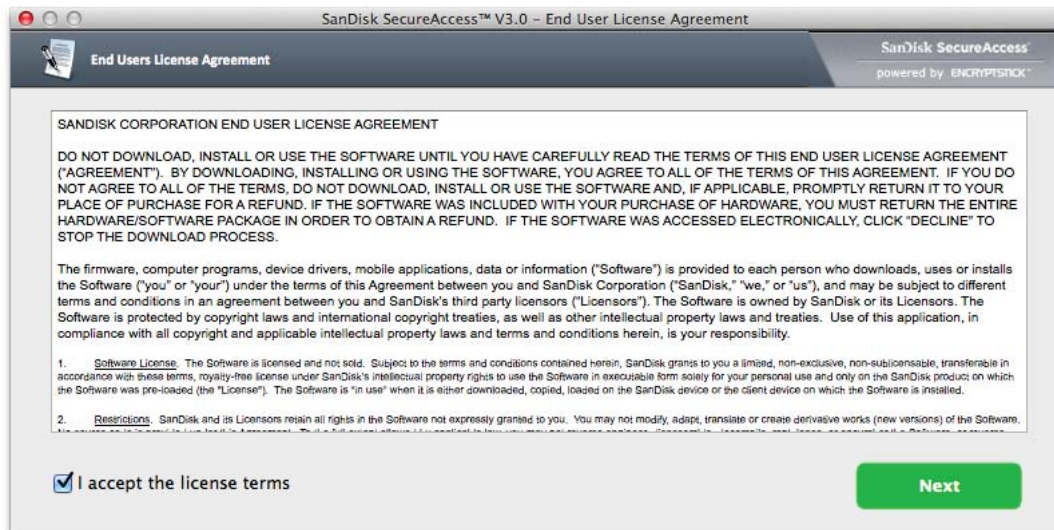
SanDisk SecureAccess™ V3.0 - End User License Agreement

End Users License Agreement

SanDisk SecureAccess
powered by ENCRYPTSTICK

SANDISK CORPORATION END USER LICENSE AGREEMENT

DO NOT DOWNLOAD, INSTALL OR USE THE SOFTWARE UNTIL YOU HAVE CAREFULLY READ THE TERMS OF THIS END USER LICENSE AGREEMENT ("AGREEMENT"). BY DOWNLOADING, INSTALLING OR USING THE SOFTWARE, YOU AGREE TO ALL OF THE TERMS OF THIS AGREEMENT. IF YOU DO NOT AGREE TO ALL OF THE TERMS, DO NOT DOWNLOAD, INSTALL OR USE THE SOFTWARE AND, IF APPLICABLE, PROMPTLY RETURN IT TO YOUR PLACE OF PURCHASE FOR A REFUND. IF THE SOFTWARE WAS INCLUDED WITH YOUR PURCHASE OF HARDWARE, YOU MUST RETURN THE ENTIRE HARDWARE/SOFTWARE PACKAGE IN ORDER TO OBTAIN A REFUND. IF THE SOFTWARE WAS ACCESSED ELECTRONICALLY, CLICK "DECLINE" TO STOP THE DOWNLOAD PROCESS.

The firmware, computer programs, device drivers, mobile applications, data or information ("Software") is provided to each person who downloads, uses or installs the Software ("you" or "your") under the terms of this Agreement between you and SanDisk Corporation ("SanDisk," "we," or "us"), and may be subject to different terms and conditions in an agreement between you and SanDisk's third party licensors ("Licensors"). The Software is owned by SanDisk or its Licensors. The Software is protected by copyright laws and international copyright treaties, as well as other intellectual property laws and treaties. Use of this application, in compliance with all copyright and applicable intellectual property laws and terms and conditions herein, is your responsibility.

1. Software License. The Software is licensed and not sold. Subject to the terms and conditions contained herein, SanDisk grants to you a limited, non-exclusive, non-sublicensable, transferable in accordance with these terms, royalty-free license under SanDisk's intellectual property rights to use the Software in executable form solely for your personal use and only on the SanDisk product on which the Software was pre-loaded (the "License"). The Software is "in use" when it is either downloaded, copied, loaded on the SanDisk device or the client device on which the Software is installed.

2. Restrictions. SanDisk and its Licensors retain all rights in the Software not expressly granted to you. You may not modify, adapt, translate or create derivative works (new versions) of the Software. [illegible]

I accept the license terms

Next